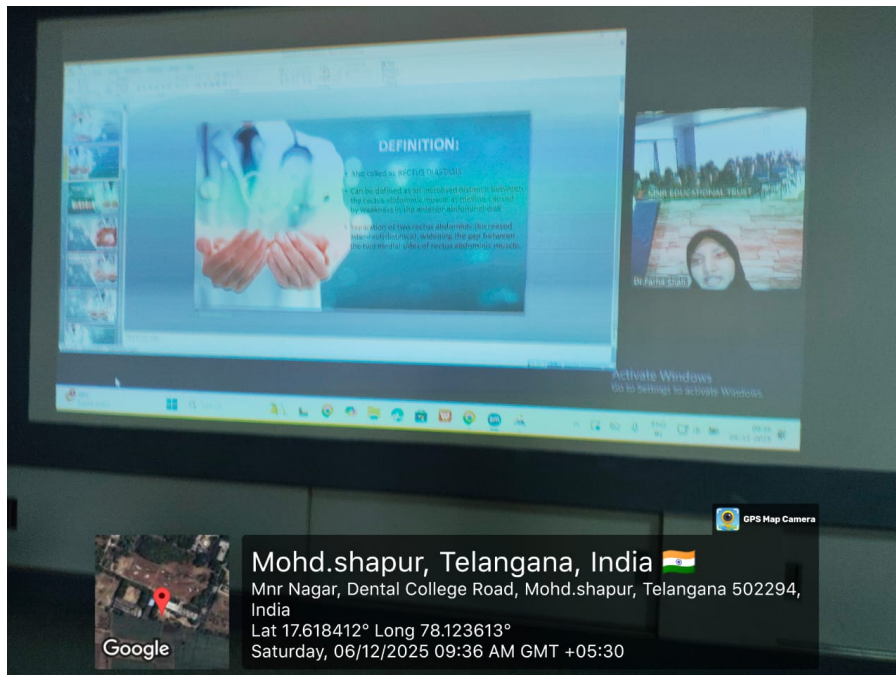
DEFINITION:

• Also called as RECTUS DIASTASIS

• Can be defined as an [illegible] the rectus abdominis muscle at midline caused by weakness in the anterior abdominal wall

• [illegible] of two rectus abdominis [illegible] widening the gap between the two medial sides of rectus abdominis muscle

MNR EDUCATIONAL TRUST

Dr Farha Shaik

Activate Windows
Go to Settings to activate Windows.

GPS Map Camera

Mohd.shapur, Telangana, India 🇮🇳
Mnr Nagar, Dental College Road, Mohd.shapur, Telangana 502294, India
Lat 17.618412° Long 78.123613°
Saturday, 06/12/2025 09:36 AM GMT +05:30

Google